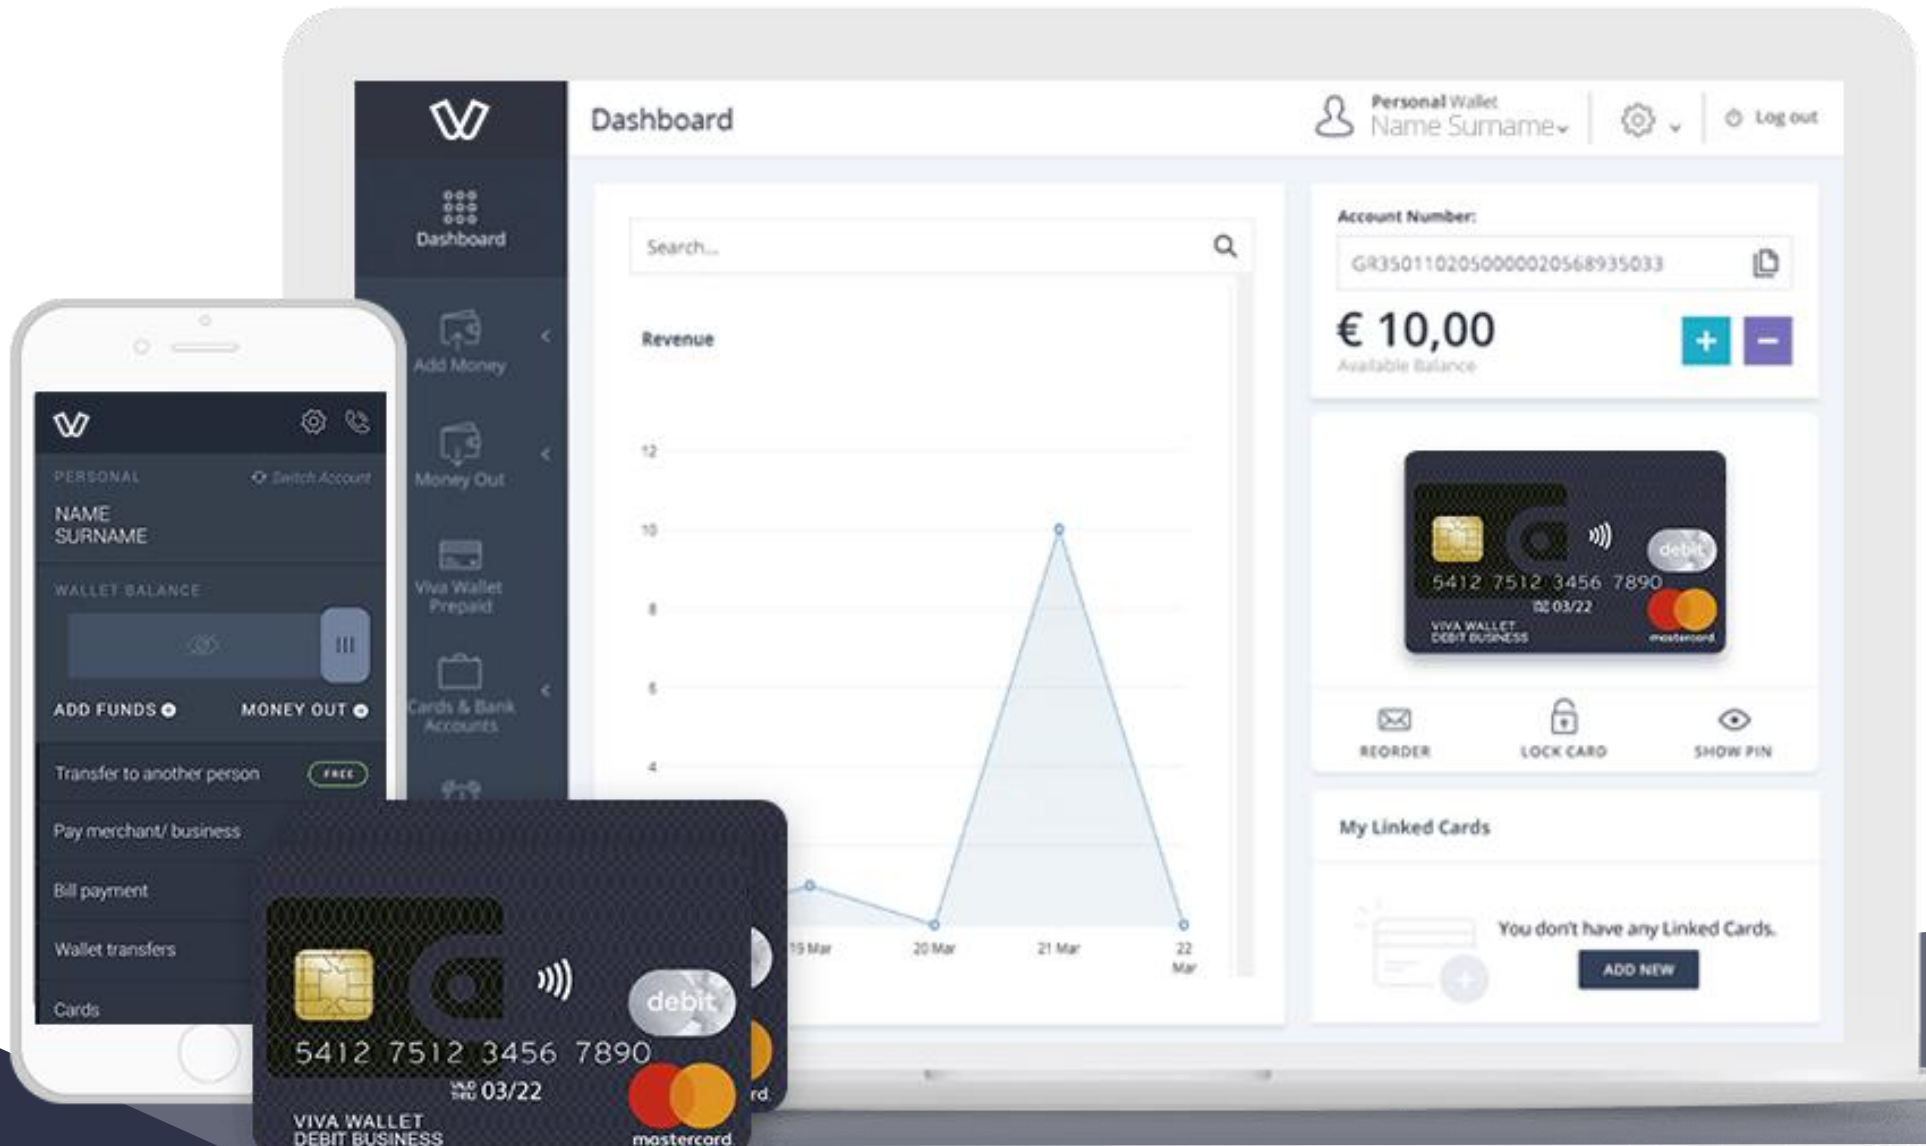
Dashboard

Personal Wallet
Name Surname

Log out

Dashboard

Add Money

Money Out

Viva Wallet Prepaid

Cards & Bank Accounts

Search...

Revenue

12
10
8
6
4

19 Mar
20 Mar
21 Mar
22 Mar

Account Number:
GR3501102050000020568935033

€ 10,00
Available Balance

+
−

5412 7512 3456 7890
03/22
VIVA WALLET
DEBIT BUSINESS
debit
mastercard

REORDER
LOCK CARD
SHOW PIN

My Linked Cards

You don't have any Linked Cards.
ADD NEW

PERSONAL
Switch Account
NAME
SURNAME

WALLET BALANCE

ADD FUNDS
MONEY OUT

Transfer to another person
FREE
Pay merchant/ business
Bill payment
Wallet transfers
Cards

5412 7512 3456 7890
VALID THRU 03/22
VIVA WALLET
DEBIT BUSINESS
debit
mastercard